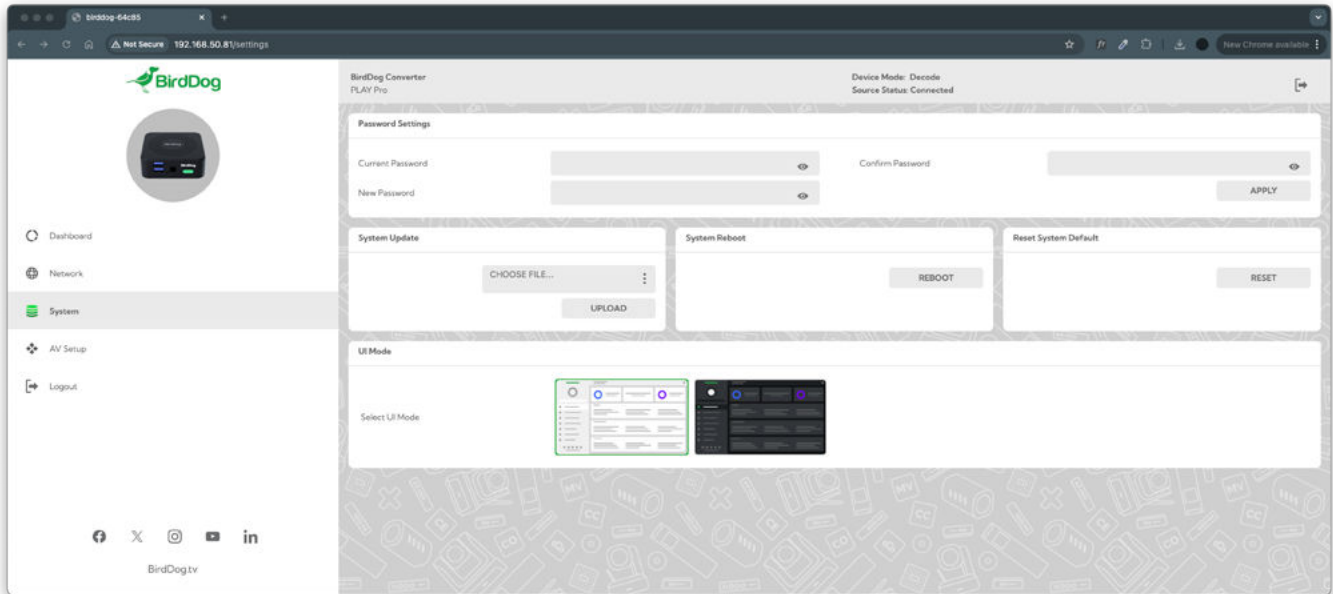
birddog-64c85

Not Secure 192.168.50.81/settings

New Chrome available

BirdDog

Dashboard

Network

System

AV Setup

Logout

BirdDog.tv

BirdDog Converter
PLAY Pro

Device Mode: Decode
Source Status: Connected

Password Settings

Current Password

New Password

Confirm Password

APPLY

System Update

CHOOSE FILE...

UPLOAD

System Reboot

REBOOT

Reset System Default

RESET

UI Mode

Select UI Mode